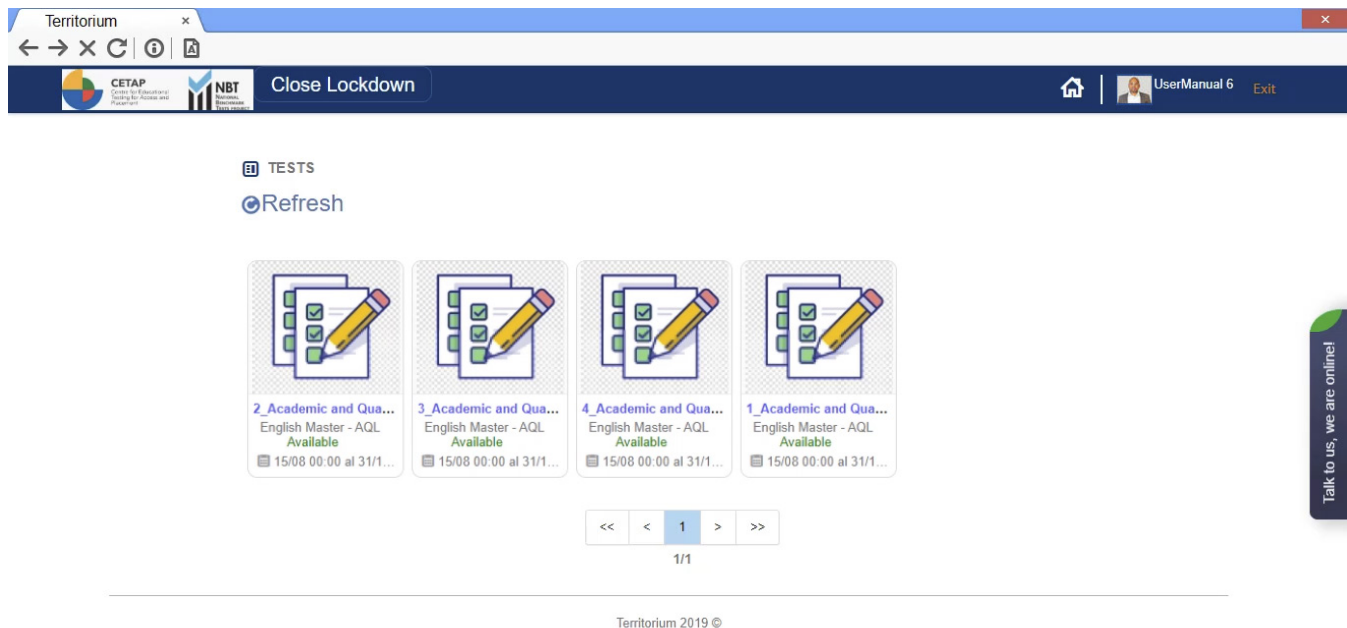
Territorium ×

×

CETAP Centre for Educational Testing for Access and Placement

NBT National Benchmark Tests Project

Close Lockdown

UserManual 6 Exit

TESTS

Refresh

2_Academic and Qua...
English Master - AQL
Available
15/08 00:00 al 31/1...

3_Academic and Qua...
English Master - AQL
Available
15/08 00:00 al 31/1...

4_Academic and Qua...
English Master - AQL
Available
15/08 00:00 al 31/1...

1_Academic and Qua...
English Master - AQL
Available
15/08 00:00 al 31/1...

<< < 1 > >>

1/1

Talk to us, we are online!

Territorium 2019 ©